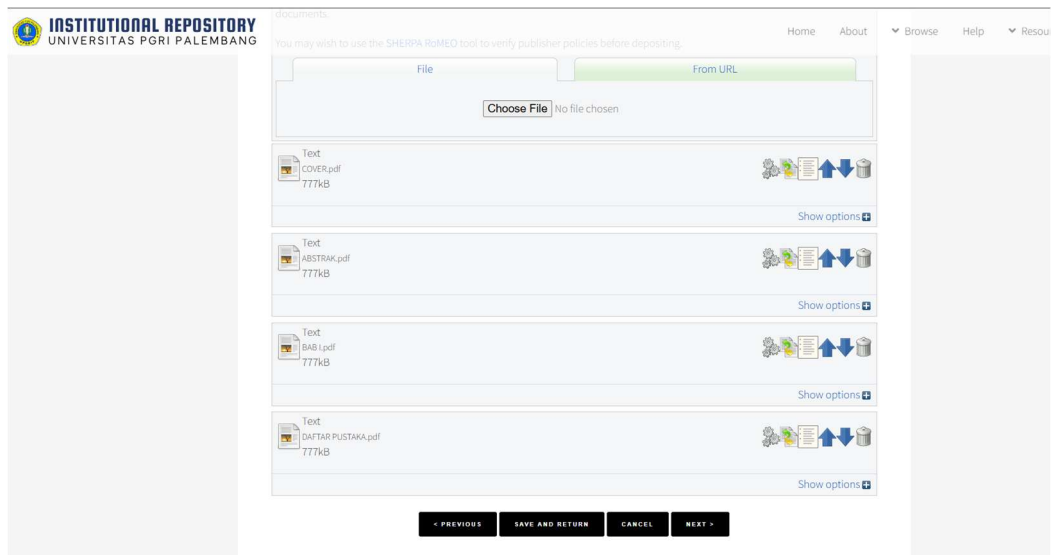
INSTITUTIONAL REPOSITORY
UNIVERSITAS PGRI PALEMBANG

documents.

You may wish to use the SHERPA RoMEO tool to verify publisher policies before depositing.

Home About Browse Help Resou

File From URL

Choose File No file chosen

Text
COVER.pdf
777kB

Show options

Text
ABSTRAK.pdf
777kB

Show options

Text
BAB I.pdf
777kB

Show options

Text
DAFTAR PUSTAKA.pdf
777kB

Show options

< PREVIOUS SAVE AND RETURN CANCEL NEXT >